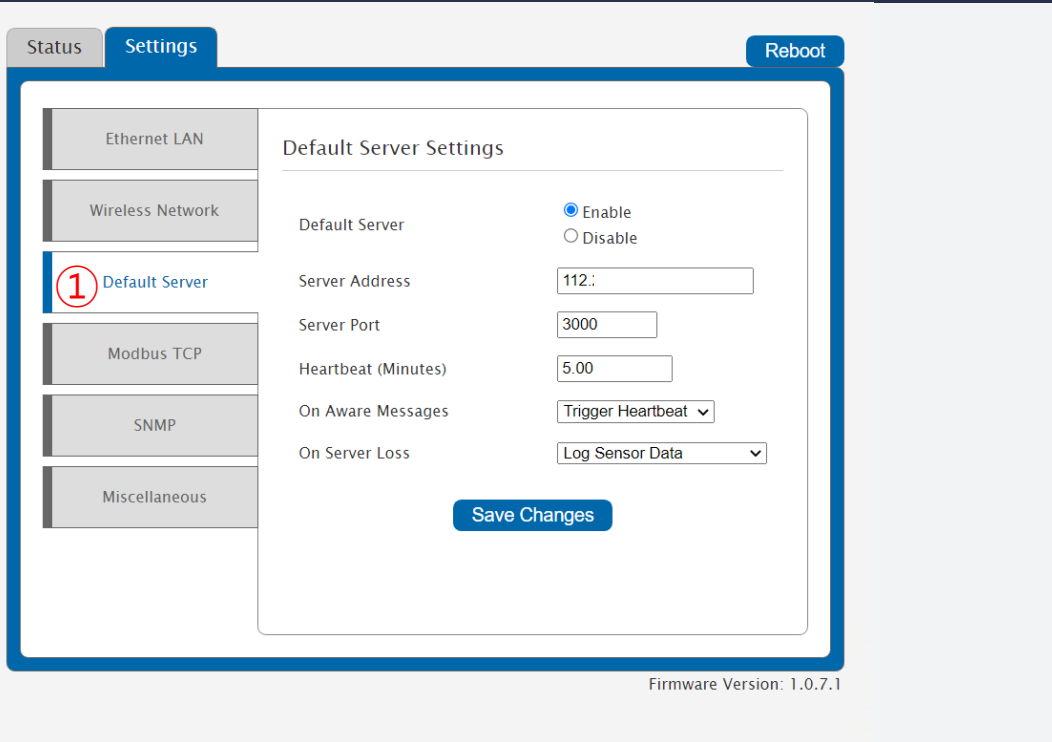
Status Settings

Reboot

Ethernet LAN

Wireless Network

① Default Server

Modbus TCP

SNMP

Miscellaneous

Default Server Settings

Default Server ◉ Enable ○ Disable

Server Address 112.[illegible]

Server Port 3000

Heartbeat (Minutes) 5.00

On Aware Messages Trigger Heartbeat

On Server Loss Log Sensor Data

Save Changes

Firmware Version: 1.0.7.1